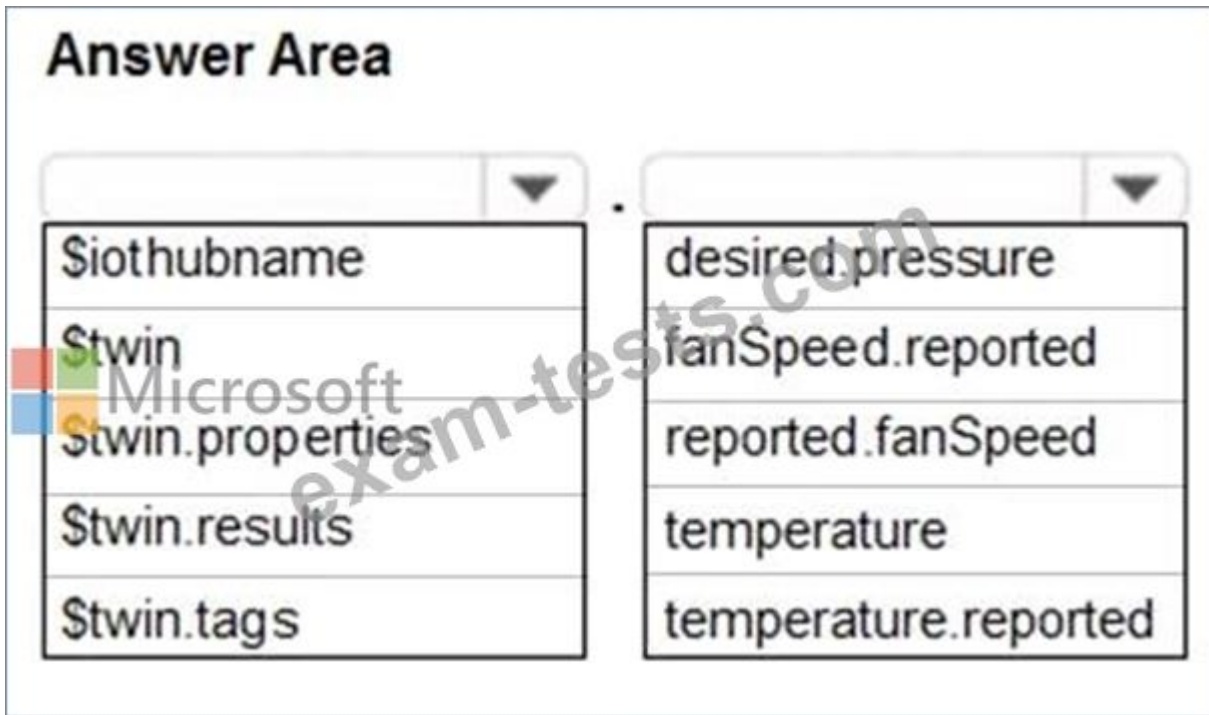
Answer Area

.

| $iothubname |
|---|
| $twin |
| $twin.properties |
| $twin.results |
| $twin.tags |

| desired.pressure |
|---|
| fanSpeed.reported |
| reported.fanSpeed |
| temperature |
| temperature.reported |

Microsoft
exam-tests.com